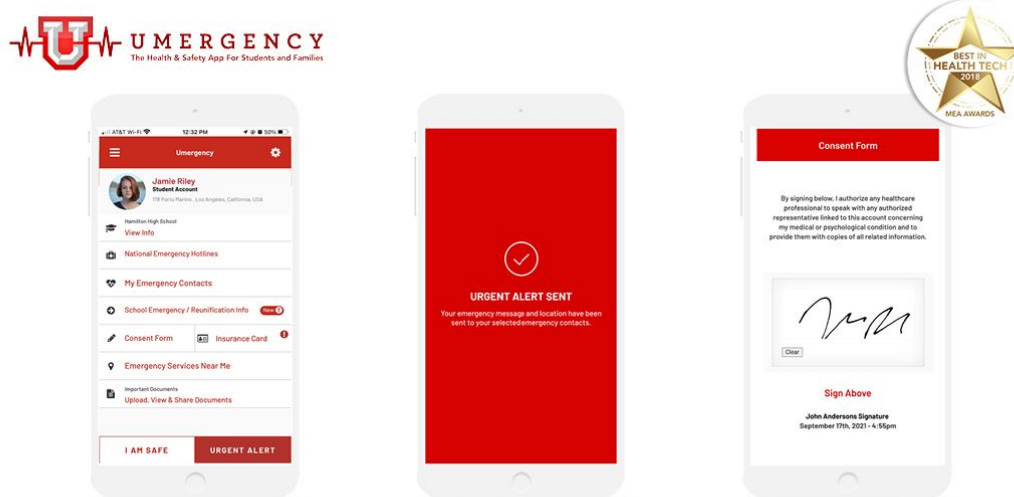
U UMERGENCY
The Health & Safety App For Students and Families

BEST IN HEALTH TECH 2018 MEA AWARDS

AT&T Wi-Fi 12:32 PM 50%
Umergency
Jamie Riley
Student Account
119 Porto Marino, Los Angeles, California, USA
Hamilton High School
View Info
National Emergency Hotlines
My Emergency Contacts
School Emergency / Reunification Info New
Consent Form
Insurance Card
Emergency Services Near Me
Important Documents
Upload, View & Share Documents
I AM SAFE
URGENT ALERT

URGENT ALERT SENT
Your emergency message and location have been sent to your selectedemergency contacts.

Consent Form
By signing below, I authorize any healthcare professional to speak with any authorized representative linked to this account concerning my medical or psychological condition and to provide them with copies of all related information.
Clear
Sign Above
John Andersons Signature
September 17th, 2021 - 4:55pm